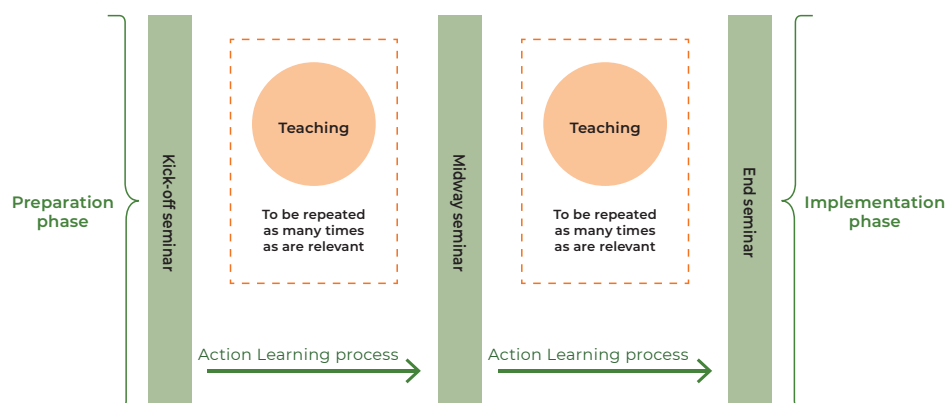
Preparation phase

Kick-off seminar

Teaching

To be repeated as many times as are relevant

Action Learning process

Midway seminar

Teaching

To be repeated as many times as are relevant

Action Learning process

End seminar

Implementation phase